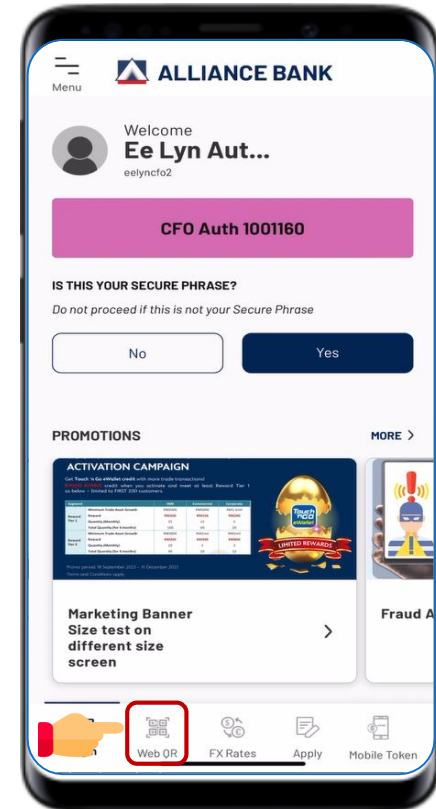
Menu

ALLIANCE BANK

Welcome
Ee Lyn Aut...
eelyncfo2

CFO Auth 1001160

IS THIS YOUR SECURE PHRASE?
Do not proceed if this is not your Secure Phrase

No
Yes

PROMOTIONS
MORE >

ACTIVATION CAMPAIGN

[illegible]

Touch 'n Go eWallet

LIMITED REWARDS

Marketing Banner Size test on different size screen

>

Fraud A

Web QR
FX Rates
Apply
Mobile Token